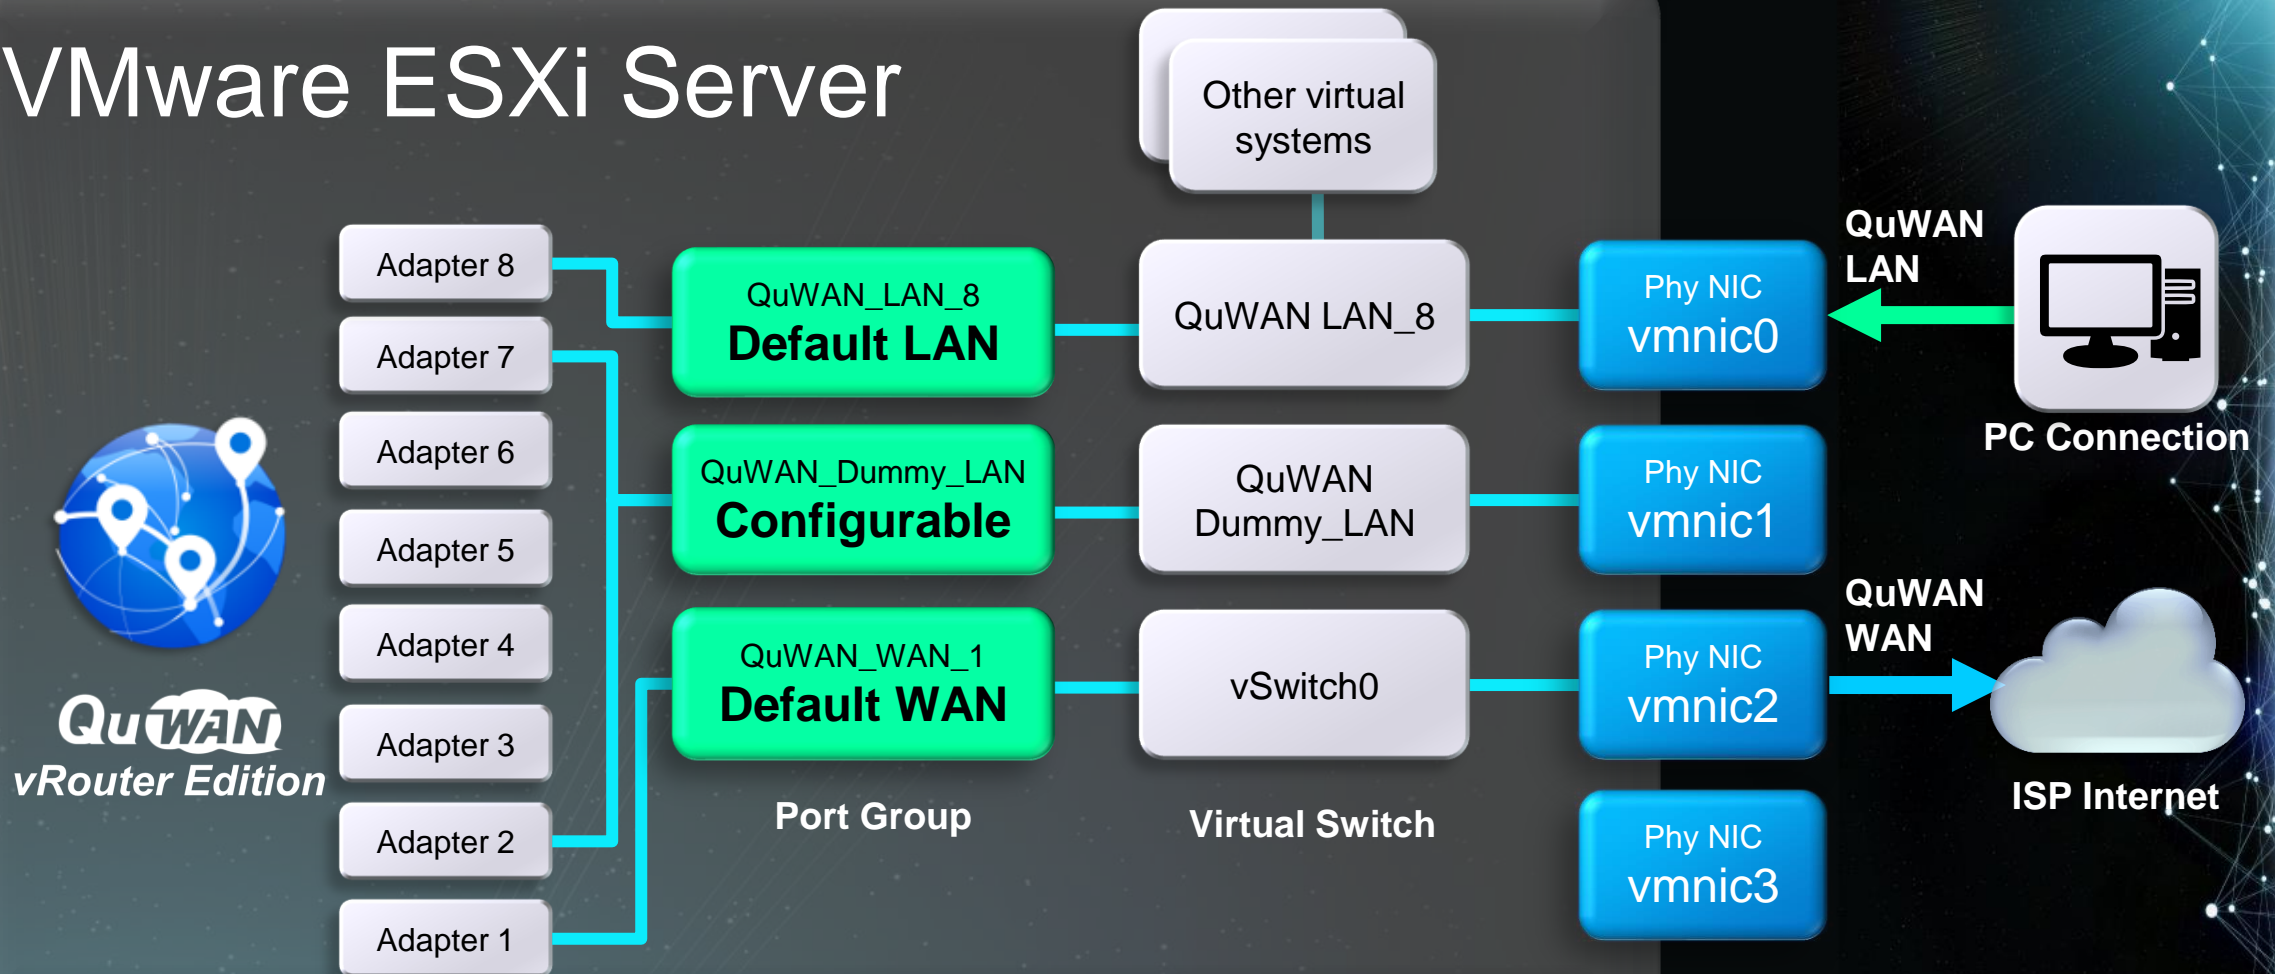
VMware ESXi Server

Other virtual systems

QuWAN vRouter Edition

Adapter 8

Adapter 7

Adapter 6

Adapter 5

Adapter 4

Adapter 3

Adapter 2

Adapter 1

QuWAN_LAN_8
Default LAN

QuWAN_Dummy_LAN
Configurable

QuWAN_WAN_1
Default WAN

Port Group

QuWAN LAN_8

QuWAN Dummy_LAN

vSwitch0

Virtual Switch

Phy NIC
vmnic0

Phy NIC
vmnic1

Phy NIC
vmnic2

Phy NIC
vmnic3

QuWAN LAN

PC Connection

QuWAN WAN

ISP Internet